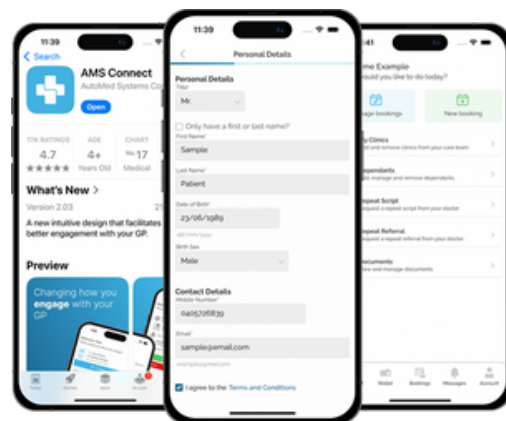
11:39

< Search

AMS Connect

AutoMed Systems Co

Open

17K RATINGS 4.7 ★★★★★

AGE 4+ Years Old

CHART No 17 Medical

What's New >

Version 2.03

A new intuitive design that facilitates better engagement with your GP.

Preview

Changing how you engage with your GP

11:39

<

Personal Details

Personal Details

Title*

Mr

Only have a first or last name?

First Name*

Sample

Last Name*

Patient

Date of Birth*

23/06/1989

dd/mm/yyyy

Birth Sex

Male

Contact Details

Mobile Number*

0405726839

Email*

sample@email.com

example@gmail.com

I agree to the Terms and Conditions

:41

me Example

ould you like to do today?

age bookings

New booking

y Clinics

Dependants

Repeat Script

Repeat Referral

Documents

Wallet

Bookings

Messages

Account